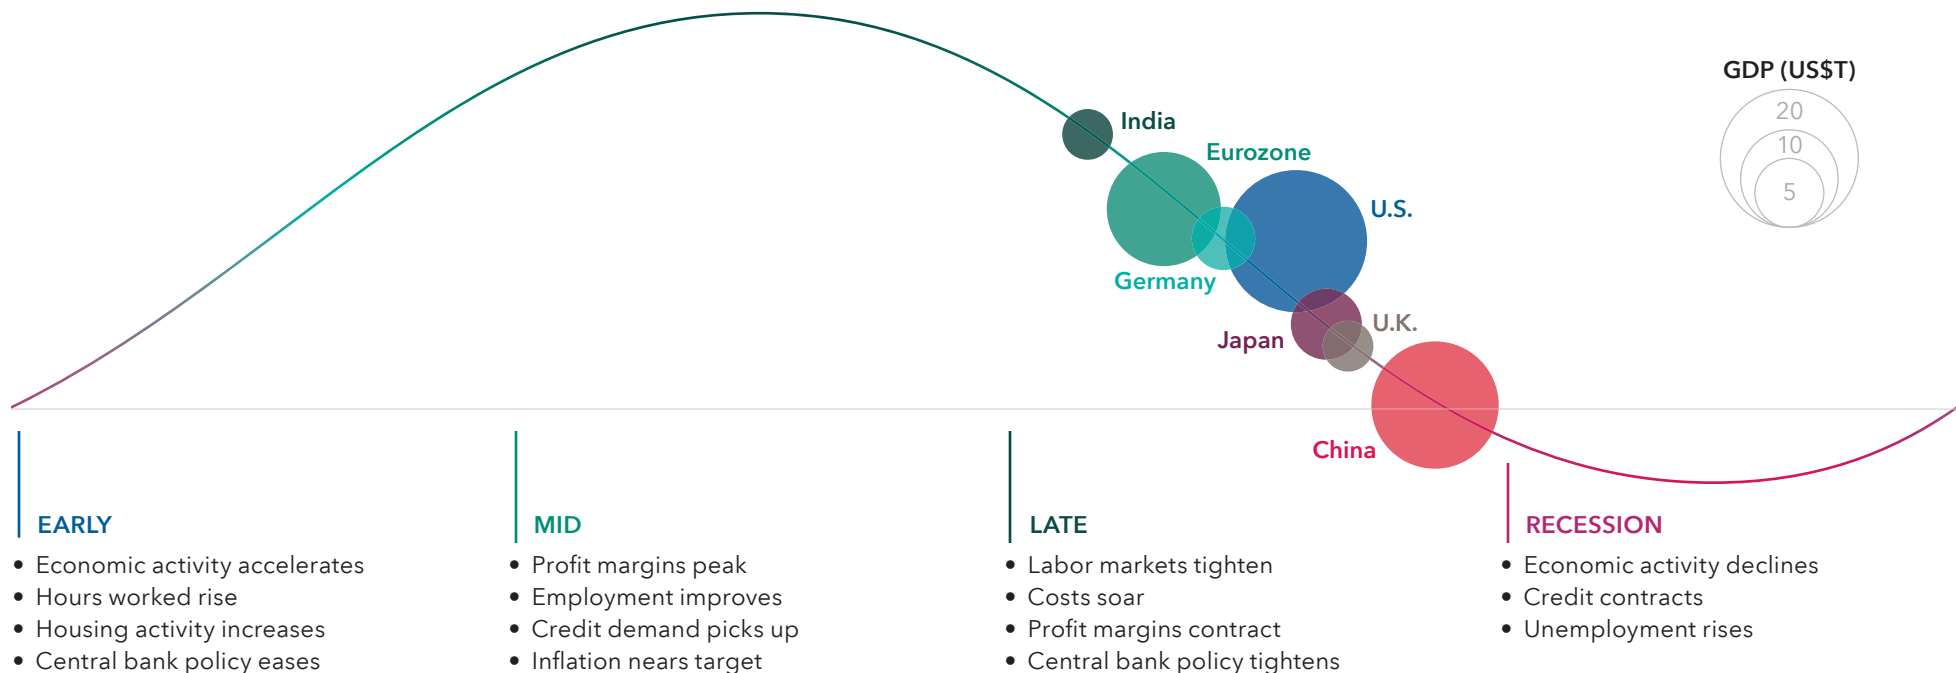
GDP (US$T)
20
10
5

India
Eurozone
U.S.
Germany
U.K.
Japan
China

EARLY
- Economic activity accelerates
- Hours worked rise
- Housing activity increases
- Central bank policy eases

MID
- Profit margins peak
- Employment improves
- Credit demand picks up
- Inflation nears target

LATE
- Labor markets tighten
- Costs soar
- Profit margins contract
- Central bank policy tightens

RECESSION
- Economic activity declines
- Credit contracts
- Unemployment rises